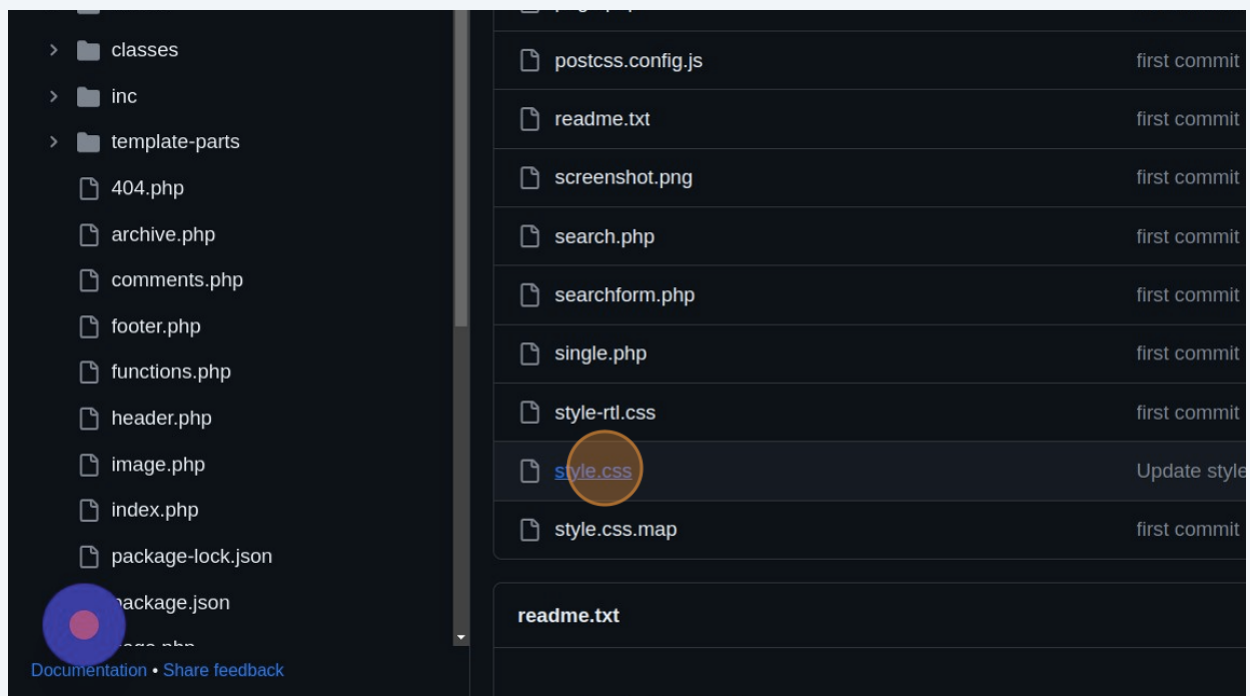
classes
inc
template-parts
404.php
archive.php
comments.php
footer.php
functions.php
header.php
image.php
index.php
package-lock.json
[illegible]ackage.json
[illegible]

Documentation • Share feedback

postcss.config.js first commit
readme.txt first commit
screenshot.png first commit
search.php first commit
searchform.php first commit
single.php first commit
style-rtl.css first commit
style.css Update style
style.css.map first commit

readme.txt